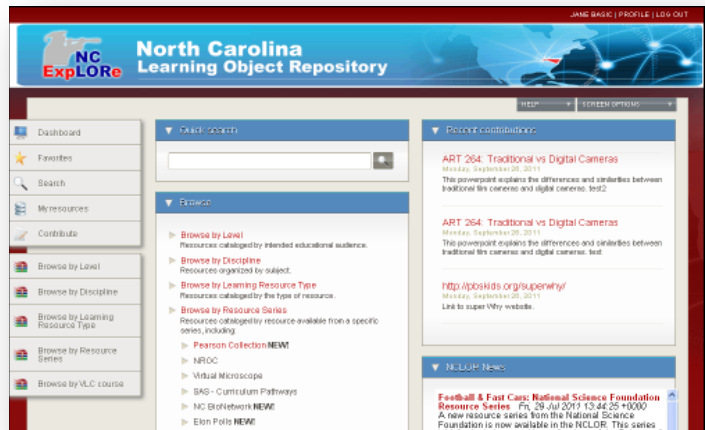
JANE BASIC | PROFILE | LOG OUT

NC ExpLORe

North Carolina
Learning Object Repository

HELP ▼ SCREEN OPTIONS ▼

Dashboard
Favorites
Search
My resources
Contribute

Browse by Level
Browse by Discipline
Browse by Learning Resource Type
Browse by Resource Series
Browse by VLC course

▼ Quick search

▼ Browse

Browse by Level
Resources cataloged by intended educational audience.

Browse by Discipline
Resources organized by subject.

Browse by Learning Resource Type
Resources cataloged by the type of resource.

Browse by Resource Series
Resources cataloged by resource available from a specific series, including:

Pearson Collection NEW!
NROC
Virtual Microscope
SAS - Curriculum Pathways
NC BioNetwork NEW!
Elon Polls NEW!

▼ Recent contributions

ART 264: Traditional vs Digital Cameras
Monday, September 26, 2011
This powerpoint explains the differences and similarities between traditional film cameras and digital cameras. test2

ART 264: Traditional vs Digital Cameras
Monday, September 26, 2011
This powerpoint explains the differences and similarities between traditional film cameras and digital cameras. test

http://pbskids.org/superwhy/
Monday, September 26, 2011
Link to super Why website.

▼ NCLOR News

Football & Fast Cars: National Science Foundation Resource Series Fri, 29 Jul 2011 13:44:25 +0000
A new resource series from the National Science Foundation is now available in the NCLOR. This series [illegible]